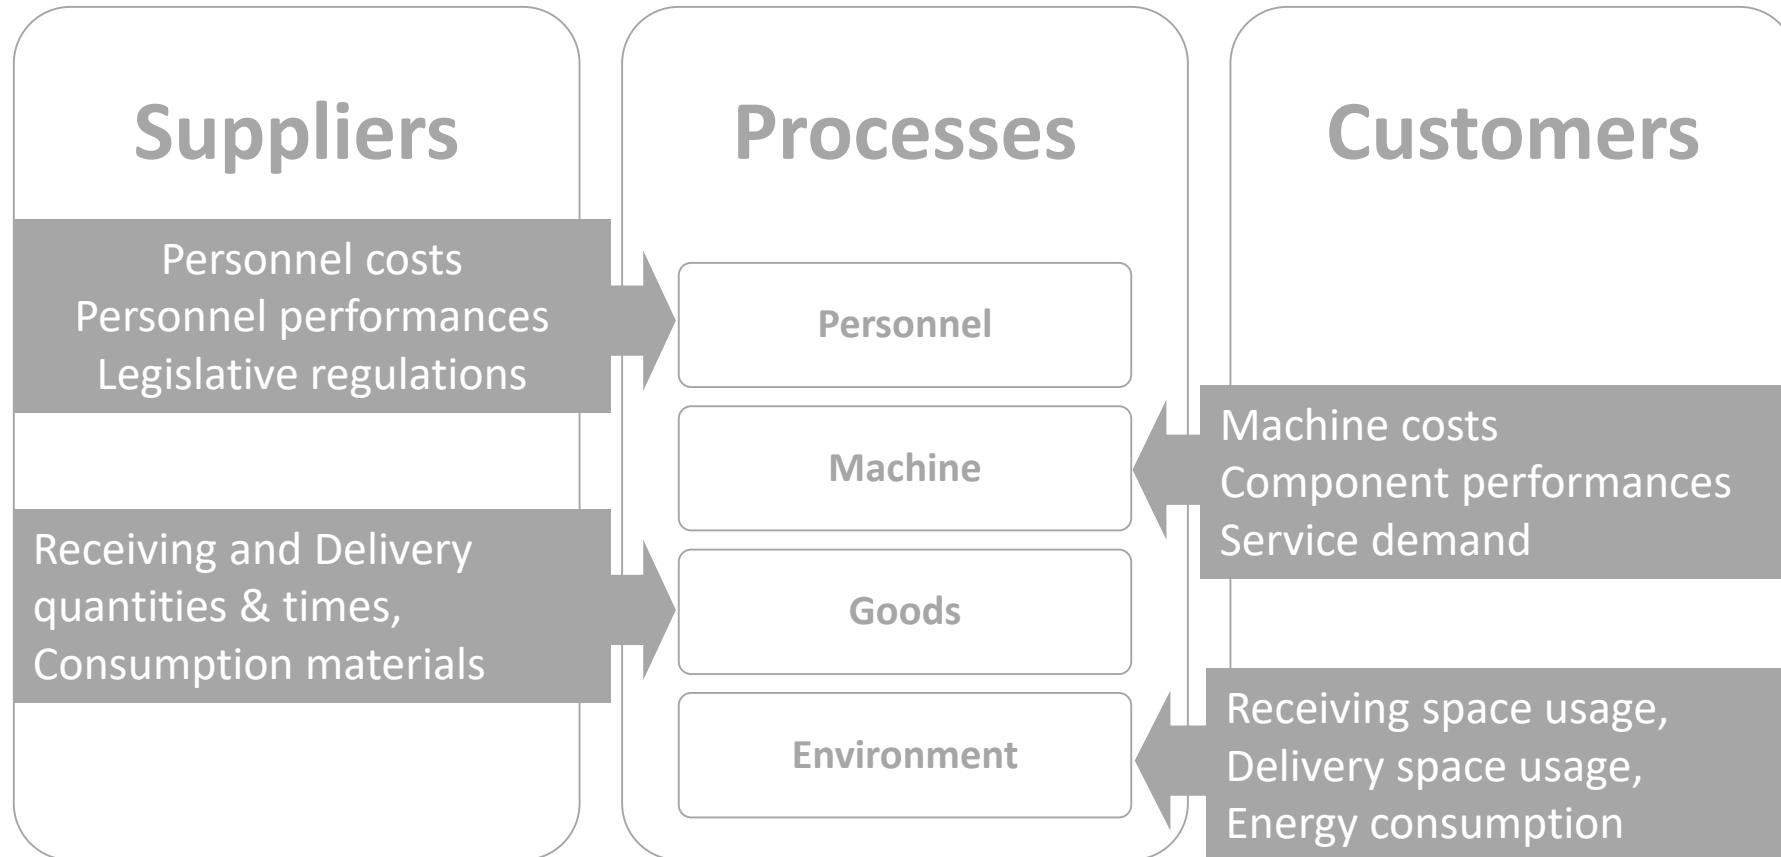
Suppliers

Processes

Customers

Personnel costs
Personnel performances
Legislative regulations

Personnel

Machine

Goods

Environment

Machine costs
Component performances
Service demand

Receiving and Delivery quantities & times,
Consumption materials

Receiving space usage,
Delivery space usage,
Energy consumption